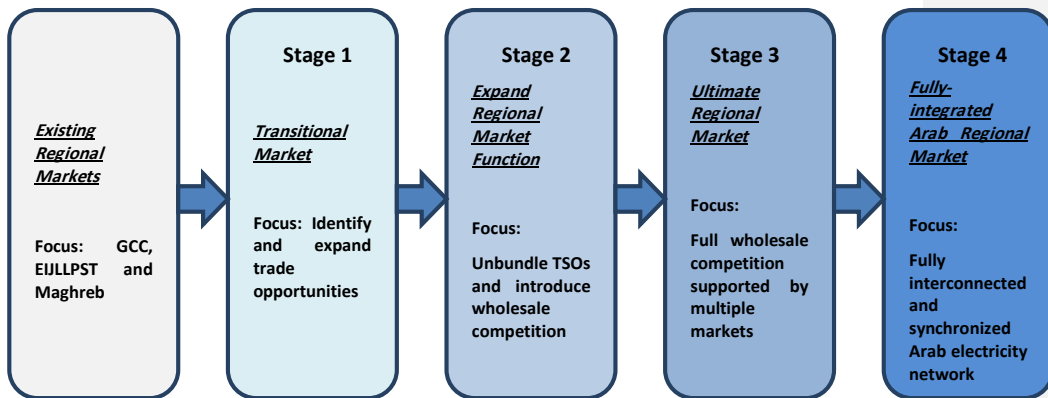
Existing Regional Markets

Focus: GCC, EIJLLPST and Maghreb

Stage 1

Transitional Market

Focus: Identify and expand trade opportunities

Stage 2

Expand Regional Market Function

Focus:

Unbundle TSOs and introduce wholesale competition

Stage 3

Ultimate Regional Market

Focus:

Full wholesale competition supported by multiple markets

Stage 4

Fully-integrated Arab Regional Market

Focus:

Fully interconnected and synchronized Arab electricity network